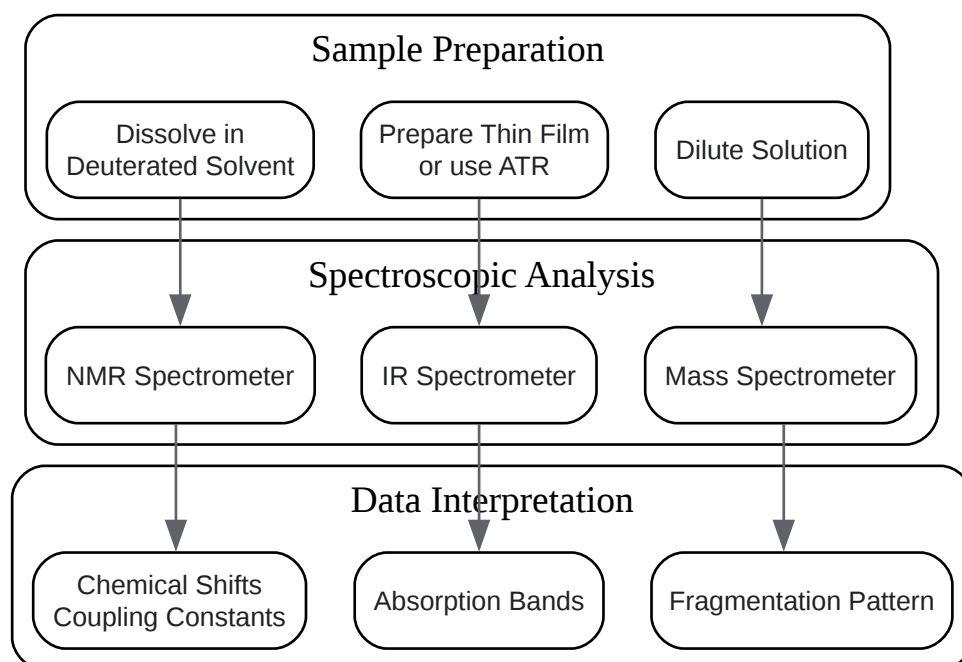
Sample Preparation

Dissolve in Deuterated Solvent

Prepare Thin Film or use ATR

Dilute Solution

Spectroscopic Analysis

NMR Spectrometer

IR Spectrometer

Mass Spectrometer

Data Interpretation

Chemical Shifts Coupling Constants

Absorption Bands

Fragmentation Pattern